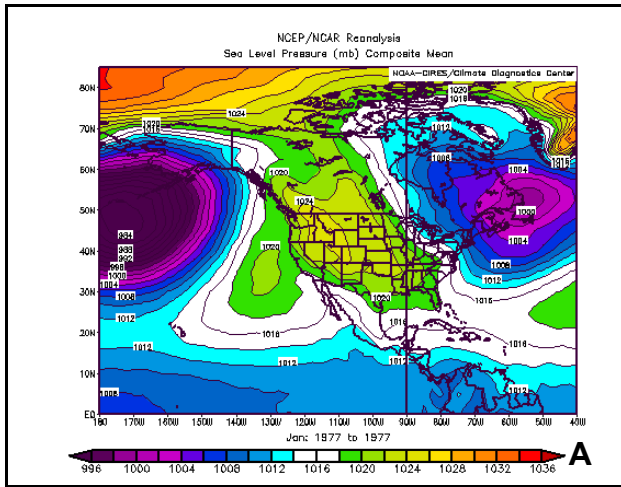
NCEP/NCAR Reanalysis
Sea Level Pressure (mb) Composite Mean

NOAA-CIRES/Climate Diagnostics Center

80N
70N
60N
50N
40N
30N
20N
10N
EQ

180 170W 160W 150W 140W 130W 120W 110W 100W 90W 80W 70W 60W 50W 40W

1028
1016
1024
1020
1024
1020
1012
1008
1004
1000
1016
1012
1008
1004
1000
996
994
992
1004
1008
1012
1016
1020
1016
1016
1012
1012
1016
1012
1008

Jan: 1977 to 1977

996 1000 1004 1008 1012 1016 1020 1024 1028 1032 1036

A